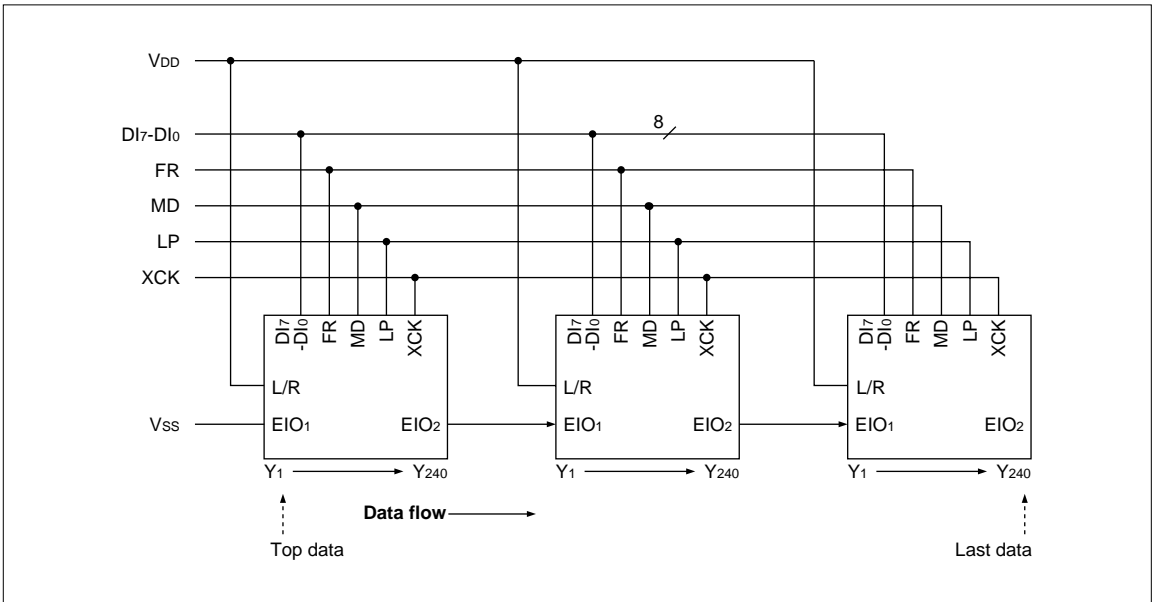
$V_{DD}$

$DI_7$-$DI_0$

8

FR

MD

LP

XCK

$DI_7$ -$DI_0$ FR MD LP XCK

L/R

$V_{SS}$

$EIO_1$

$EIO_2$

$Y_1$

$Y_{240}$

$DI_7$ -$DI_0$ FR MD LP XCK

L/R

$EIO_1$

$EIO_2$

$Y_1$

$Y_{240}$

$DI_7$ -$DI_0$ FR MD LP XCK

L/R

$EIO_1$

$EIO_2$

$Y_1$

$Y_{240}$

**Data flow**

Top data

Last data